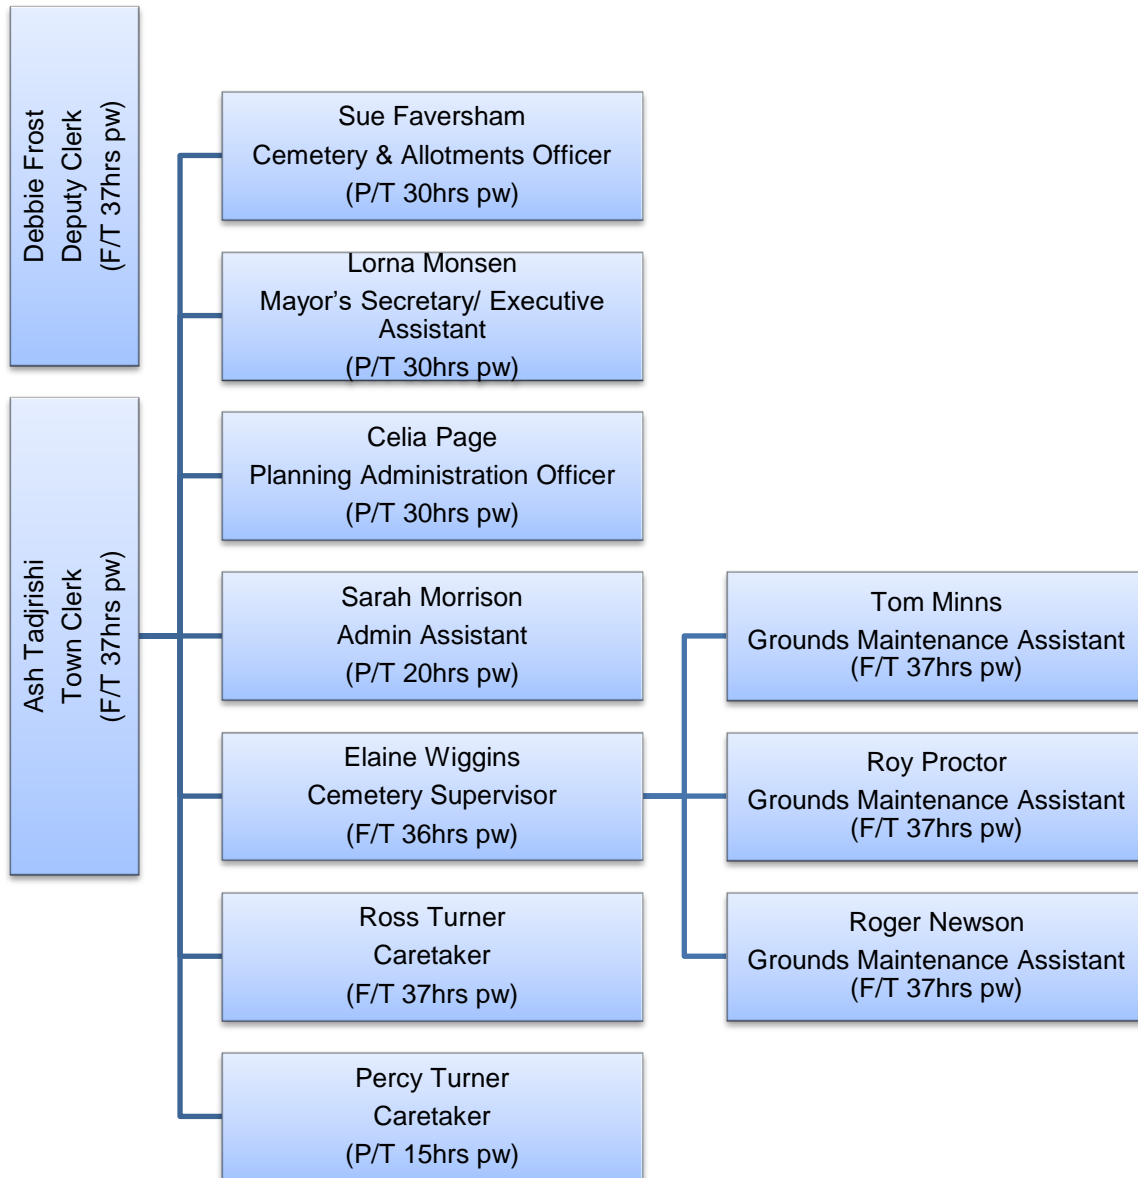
Debbie Frost
Deputy Clerk
(F/T 37hrs pw)

Ash Tadjrishi
Town Clerk
(F/T 37hrs pw)

Sue Faversham
Cemetery & Allotments Officer
(P/T 30hrs pw)

Lorna Monsen
Mayor's Secretary/ Executive Assistant
(P/T 30hrs pw)

Celia Page
Planning Administration Officer
(P/T 30hrs pw)

Sarah Morrison
Admin Assistant
(P/T 20hrs pw)

Elaine Wiggins
Cemetery Supervisor
(F/T 36hrs pw)

Ross Turner
Caretaker
(F/T 37hrs pw)

Percy Turner
Caretaker
(P/T 15hrs pw)

Tom Minns
Grounds Maintenance Assistant
(F/T 37hrs pw)

Roy Proctor
Grounds Maintenance Assistant
(F/T 37hrs pw)

Roger Newson
Grounds Maintenance Assistant
(F/T 37hrs pw)